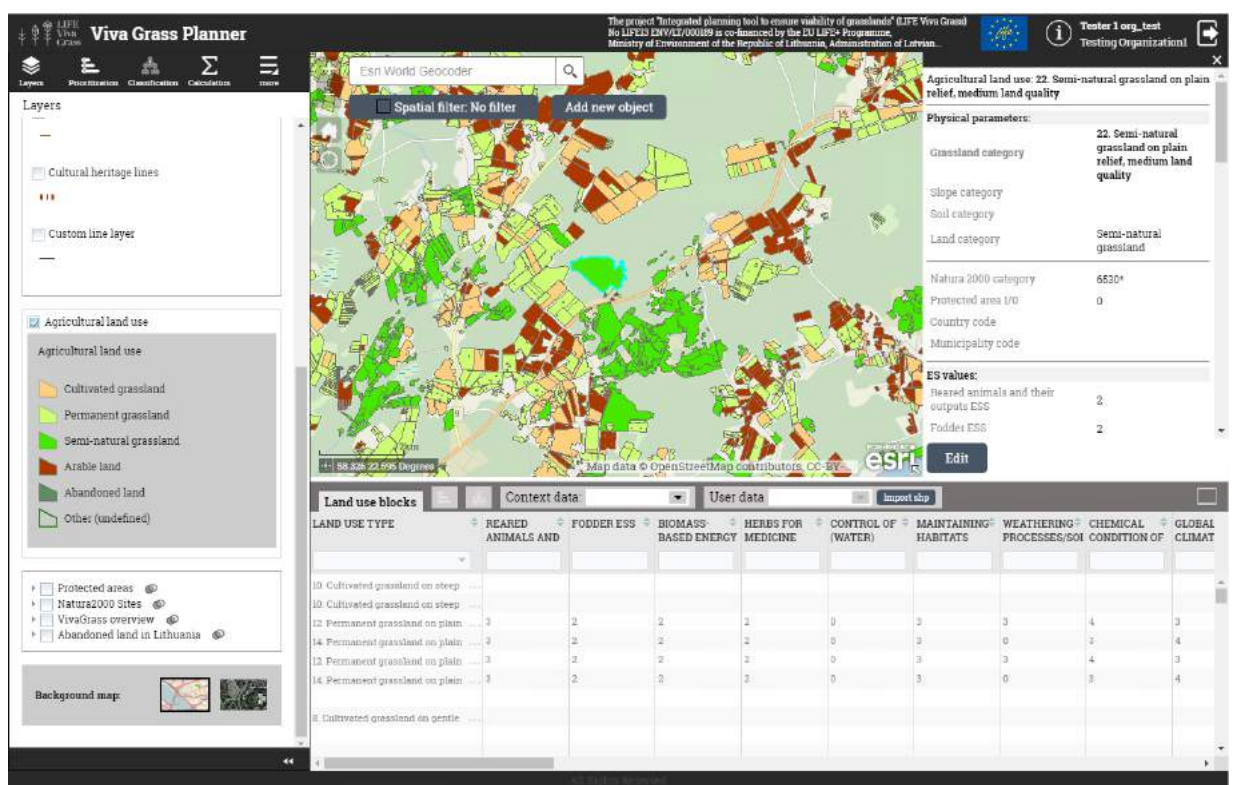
LIFE Viva Grass Viva Grass Planner

The project "Integrated planning tool to ensure viability of grasslands" (LIFE Viva Grass) No LIFE13 ENV/LT/000189 is co-financed by the EU LIFE+ Programme, Ministry of Environment of the Republic of Lithuania, Administration of Latvian...

Tester 1 org_test
Testing Organization1

Layers Prioritization Classification Calculation more

Layers

Cultural heritage lines

Custom line layer

Agricultural land use

Agricultural land use

Cultivated grassland
Permanent grassland
Semi-natural grassland
Arable land
Abandoned land
Other (undefined)

Protected areas
Natura2000 Sites
VivaGrass overview
Abandoned land in Lithuania

Background map:

Esri World Geocoder

Spatial filter: No filter

Add new object

58.326 22.695 Degrees

Map data © OpenStreetMap contributors, CC-BY-

esri

Agricultural land use: 22. Semi-natural grassland on plain relief, medium land quality

Physical parameters:

| | |
|---|---|
| Grassland category | 22. Semi-natural grassland on plain relief, medium land quality |
| Slope category | |
| Soil category | |
| Land category | Semi-natural grassland |
| Natura 2000 category | 6530* |
| Protected area 1/0 | 0 |
| Country code | |
| Municipality code | |

ES values:

| | |
|---|---|
| Reared animals and their outputs ESS | 2 |
| Fodder ESS | 2 |

Edit

Land use blocks

Context data:

User data

Import shp

| LAND USE TYPE | REARED ANIMALS AND | FODDER ESS | BIOMASS-BASED ENERGY | HERBS FOR MEDICINE | CONTROL OF (WATER) | MAINTAINING HABITATS | WEATHERING PROCESSES/SOI | CHEMICAL CONDITION OF | GLOBAL CLIMAT |
|---|---|---|---|---|---|---|---|---|---|
| 10. Cultivated grassland on steep ... | | | | | | | | | |
| 10. Cultivated grassland on steep ... | | | | | | | | | |
| 12. Permanent grassland on plain ... | 3 | 2 | 2 | 2 | 0 | 3 | 3 | 4 | 3 |
| 14. Permanent grassland on plain ... | 3 | 2 | 2 | 2 | 0 | 3 | 0 | 3 | 4 |
| 12. Permanent grassland on plain ... | 3 | 2 | 2 | 2 | 0 | 3 | 3 | 4 | 3 |
| 14. Permanent grassland on plain ... | 3 | 2 | 2 | 3 | 0 | 3 | 0 | 3 | 4 |
| 8. Cultivated grassland on gentle ... | | | | | | | | | |

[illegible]